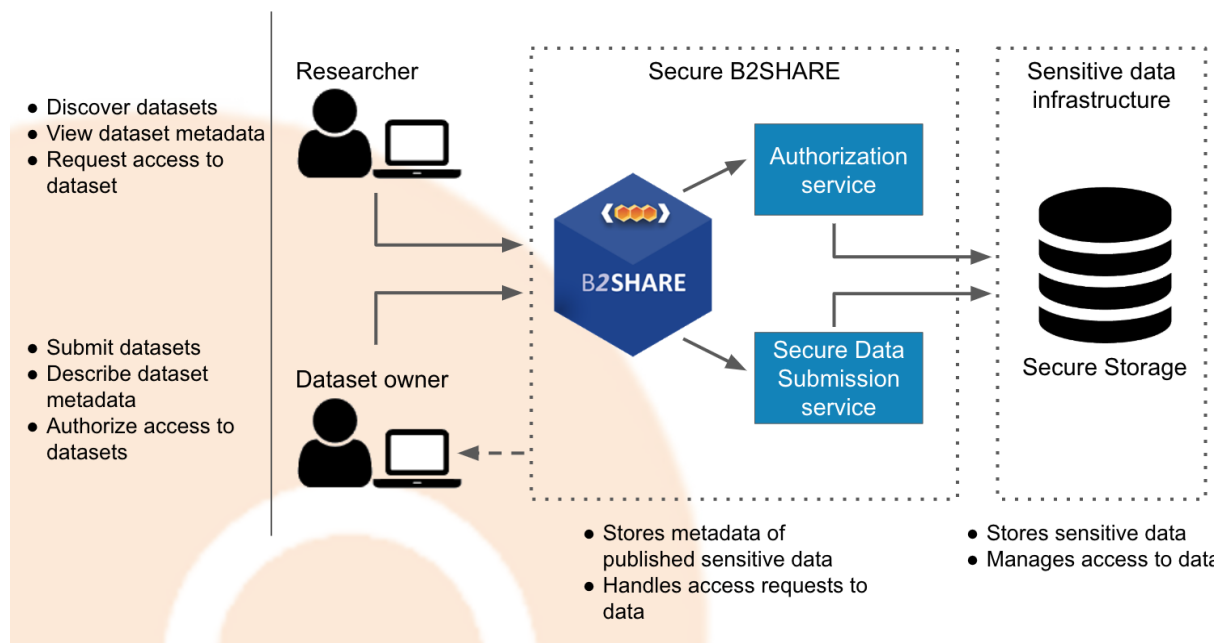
- Discover datasets
- View dataset metadata
- Request access to dataset

- Submit datasets
- Describe dataset metadata
- Authorize access to datasets

Researcher

Dataset owner

Secure B2SHARE

B2SHARE

Authorization service

Secure Data Submission service

Sensitive data infrastructure

Secure Storage

- Stores metadata of published sensitive data
- Handles access requests to data

- Stores sensitive data
- Manages access to data